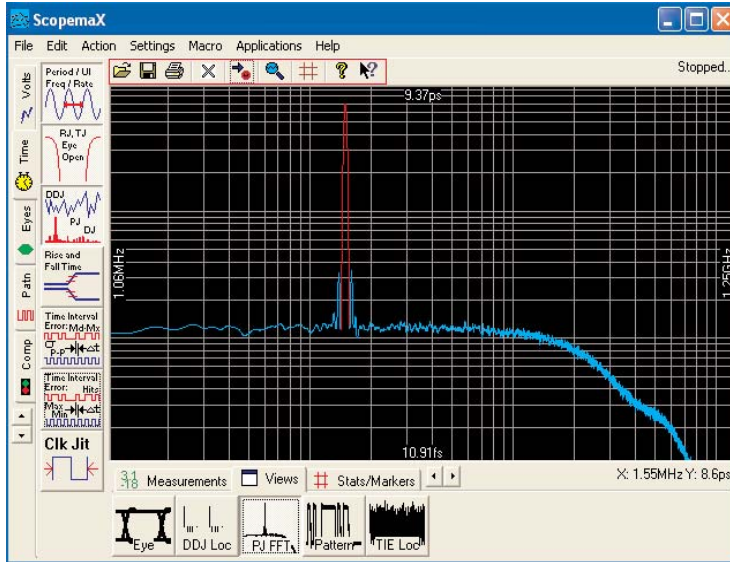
ScopemaX

File Edit Action Settings Macro Applications Help

Stopped...

Volts Time Eyes Patn Comp

Period / UI Freq / Rate

RJ, TJ Eye Open

DDJ PJ DJ

Rise and Fall Time

Time Interval Error: Md-Mx P-P

Time Interval Error: Hits Mx Min

Clk Jit

9.37ps

1.06MHz

1.25GHz

10.91fs

3.1 18 Measurements Views Stats/Markers

X: 1.55MHz Y: 8.6ps

Eye DDJ Loc PJ FFT Pattern TIE Loc